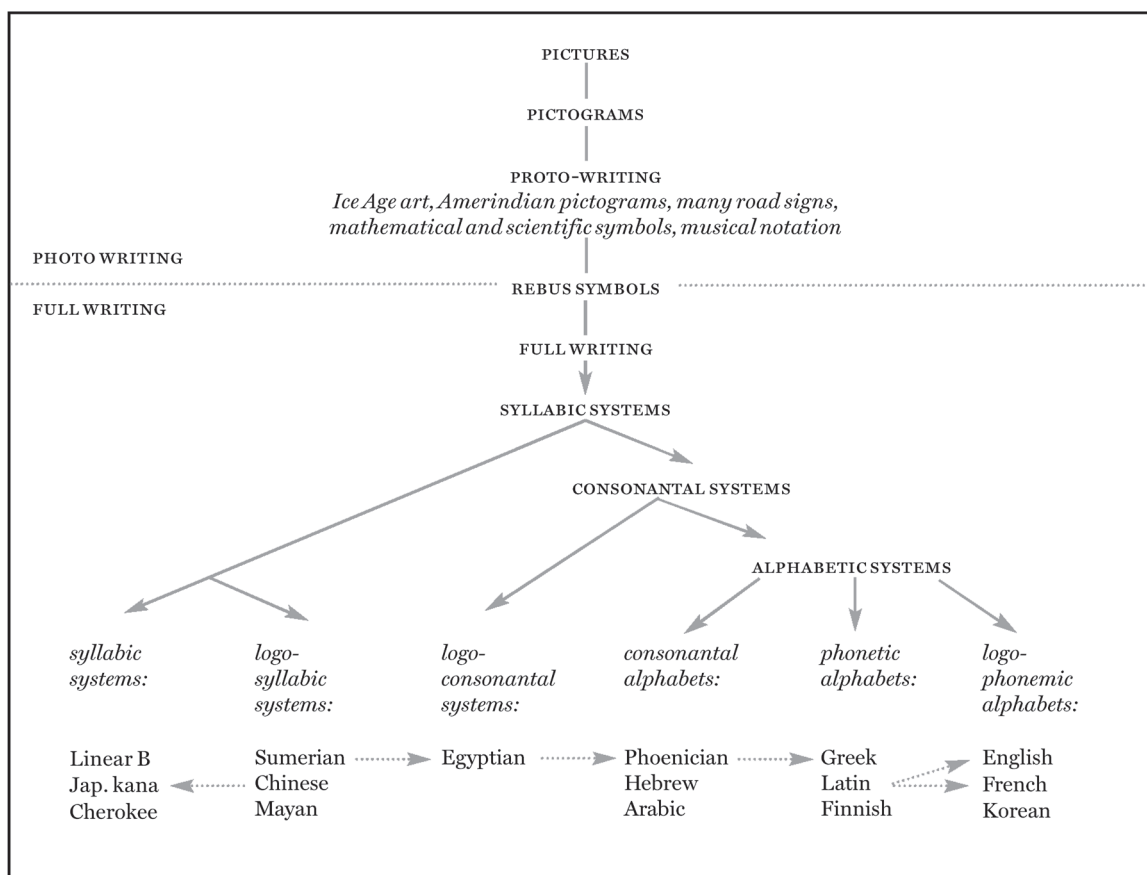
PICTURES

PICTOGRAMS

PROTO-WRITING
*Ice Age art, Amerindian pictograms, many road signs, mathematical and scientific symbols, musical notation*

PHOTO WRITING

REBUS SYMBOLS

FULL WRITING

FULL WRITING

SYLLABIC SYSTEMS

CONSONANTAL SYSTEMS

ALPHABETIC SYSTEMS

*syllabic systems:*

Linear B
Jap. kana
Cherokee

*logo-syllabic systems:*

Sumerian
Chinese
Mayan

*logo-consonantal systems:*

Egyptian

*consonantal alphabets:*

Phoenician
Hebrew
Arabic

*phonetic alphabets:*

Greek
Latin
Finnish

*logo-phonemic alphabets:*

English
French
Korean